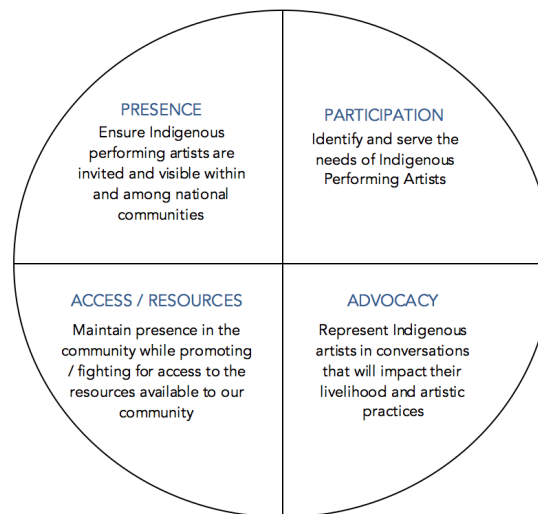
PRESENCE
Ensure Indigenous performing artists are invited and visible within and among national communities

PARTICIPATION
Identify and serve the needs of Indigenous Performing Artists

ACCESS / RESOURCES
Maintain presence in the community while promoting / fighting for access to the resources available to our community

ADVOCACY
Represent Indigenous artists in conversations that will impact their livelihood and artistic practices